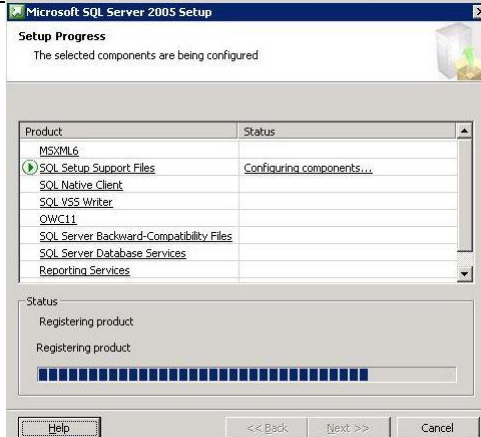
Microsoft SQL Server 2005 Setup

Setup Progress

The selected components are being configured

| Product | Status |
|---|---|
| MSXML6 | |
| SQL Setup Support Files | Configuring components... |
| SQL Native Client | |
| SQL VSS Writer | |
| OWC11 | |
| SQL Server Backward-Compatibility Files | |
| SQL Server Database Services | |
| Reporting Services | |

Status

Registering product

Registering product

Help

<< Back

Next >>

Cancel